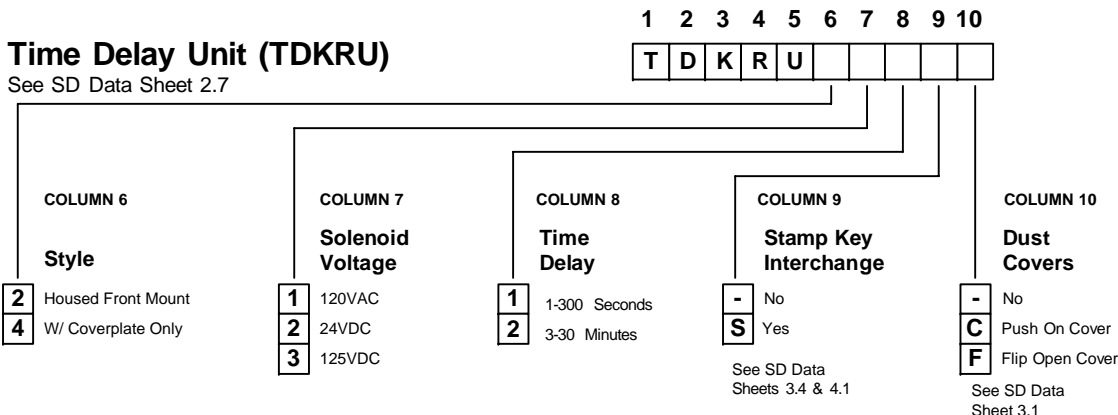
Time Delay Unit (TDKRU)
See SD Data Sheet 2.7

| 1 | 2 | 3 | 4 | 5 | 6 | 7 | 8 | 9 | 10 |
|---|---|---|---|---|---|---|---|---|---|
| T | D | K | R | U | | | | | |

COLUMN 6

Style

2 Housed Front Mount
4 W/ Coverplate Only

COLUMN 7

Solenoid Voltage

1 120VAC
2 24VDC
3 125VDC

COLUMN 8

Time Delay

1 1-300 Seconds
2 3-30 Minutes

COLUMN 9

Stamp Key Interchange

- No
S Yes

See SD Data Sheets 3.4 & 4.1

COLUMN 10

Dust Covers

- No
C Push On Cover
F Flip Open Cover

See SD Data Sheet 3.1